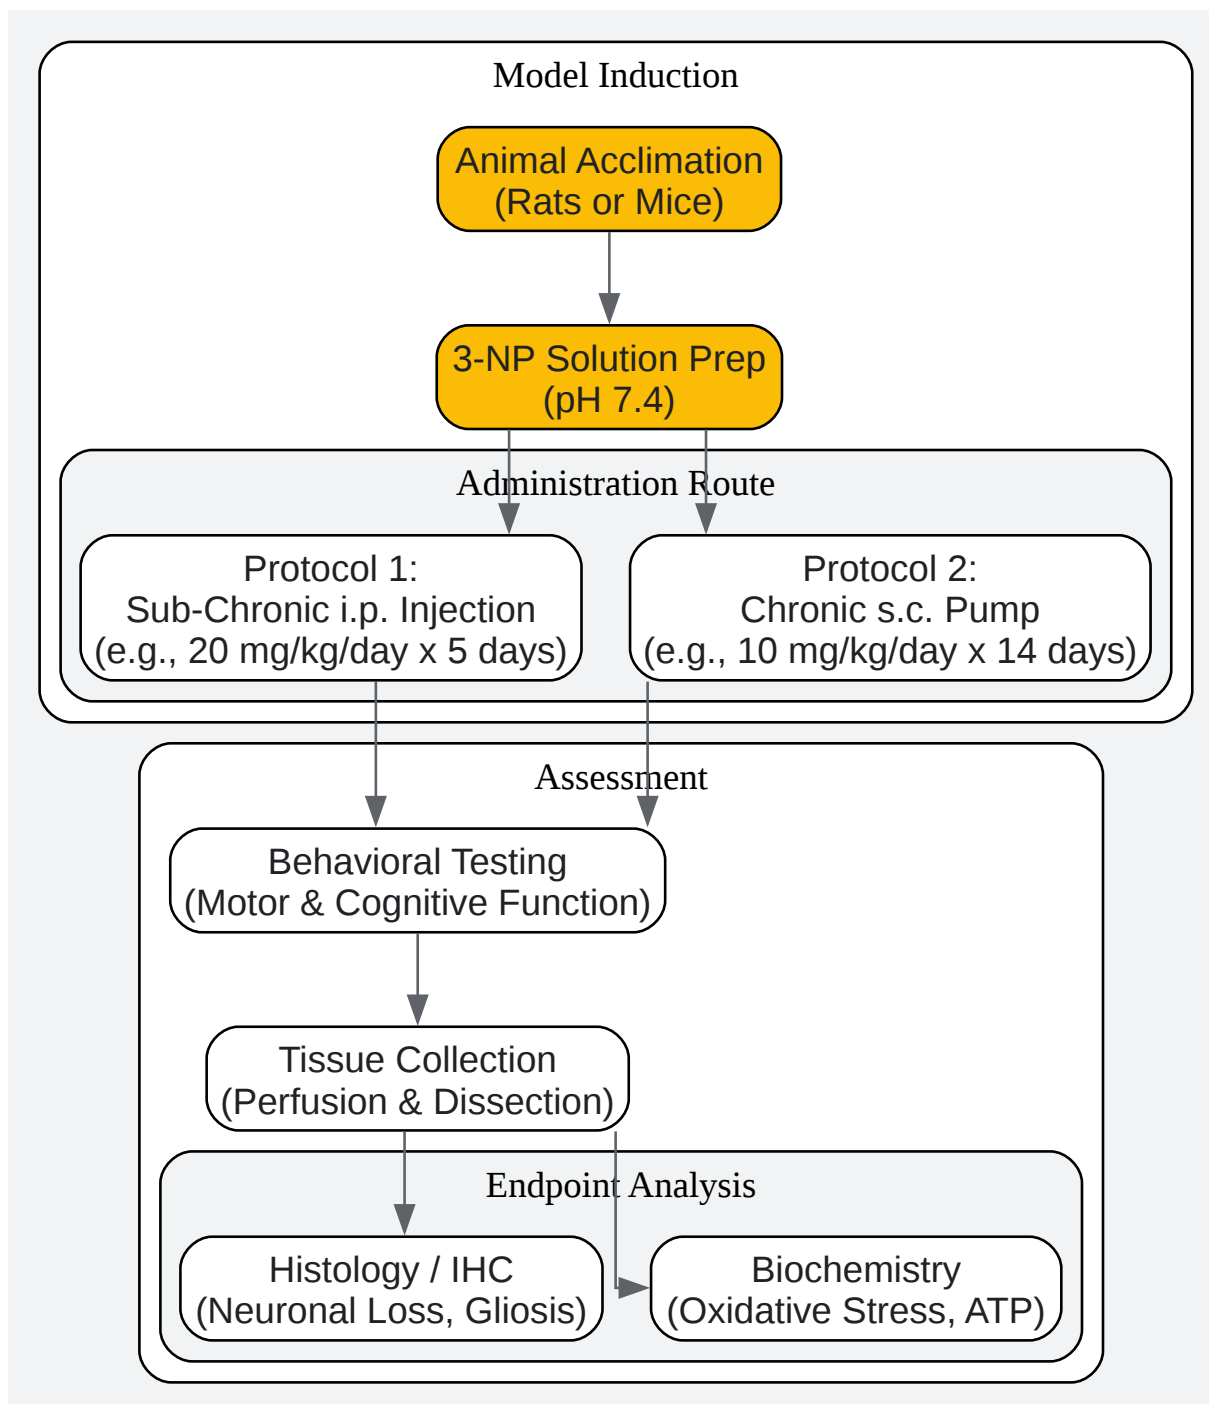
Model Induction

Animal Acclimation
(Rats or Mice)

3-NP Solution Prep
(pH 7.4)

Administration Route

Protocol 1:
Sub-Chronic i.p. Injection
(e.g., 20 mg/kg/day x 5 days)

Protocol 2:
Chronic s.c. Pump
(e.g., 10 mg/kg/day x 14 days)

Assessment

Behavioral Testing
(Motor & Cognitive Function)

Tissue Collection
(Perfusion & Dissection)

Endpoint Analysis

Histology / IHC
(Neuronal Loss, Gliosis)

Biochemistry
(Oxidative Stress, ATP)